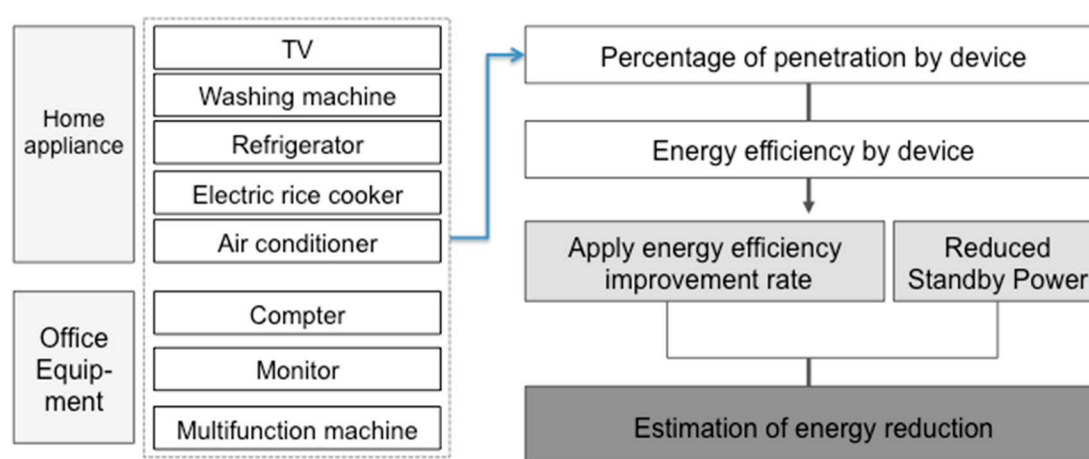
Home appliance

TV

Washing machine

Refrigerator

Electric rice cooker

Air conditioner

Office Equip-ment

Compter

Monitor

Multifunction machine

Percentage of penetration by device

Energy efficiency by device

Apply energy efficiency improvement rate

Reduced Standby Power

Estimation of energy reduction